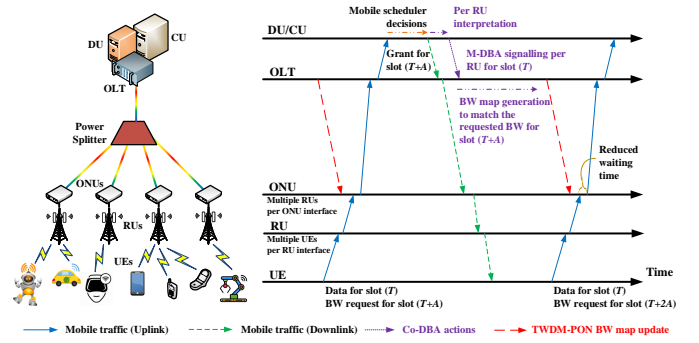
DU
CU
OLT
Power Splitter
ONUs
RUs
UEs

Mobile scheduler decisions
Per RU interpretation
DU/CU
Grant for slot $(T+A)$
M-DBA signalling per RU for slot $(T)$
OLT
BW map generation to match the requested BW for slot $(T+A)$
Reduced waiting time
ONU
Multiple RUs per ONU interface
RU
Multiple UEs per RU interface
UE
Time
Data for slot $(T)$
BW request for slot $(T+A)$
Data for slot $(T)$
BW request for slot $(T+2A)$

Mobile traffic (Uplink)
Mobile traffic (Downlink)
Co-DBA actions
TWDM-PON BW map update